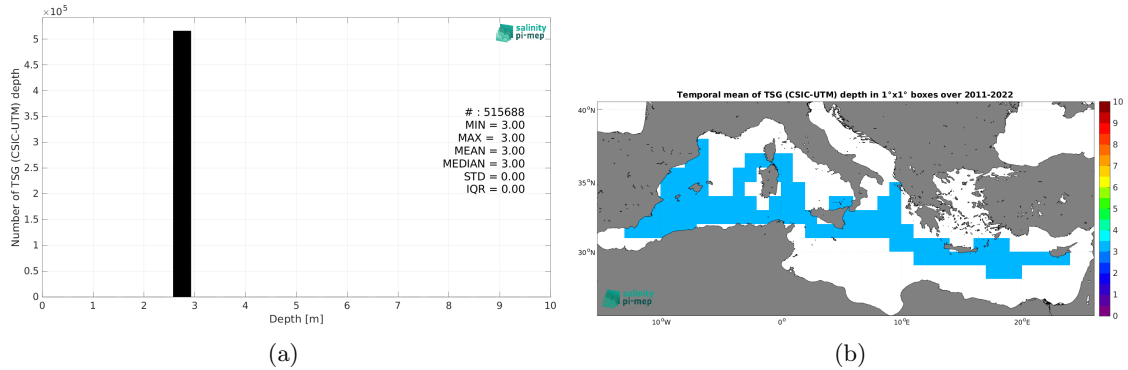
$\times10^5$

salinity pi-mep

Number of TSG (CSIC-UTM) depth

5
4.5
4
3.5
3
2.5
2
1.5
1
0.5
0

# : 515688
MIN = 3.00
MAX = 3.00
MEAN = 3.00
MEDIAN = 3.00
STD = 0.00
IQR = 0.00

0 1 2 3 4 5 6 7 8 9 10

Depth [m]

(a)

Temporal mean of TSG (CSIC-UTM) depth in 1°x1° boxes over 2011-2022

40°N
35°N
30°N

10°W 0° 10°E 20°E

salinity pi-mep

10
9
8
7
6
5
4
3
2
1
0

(b)